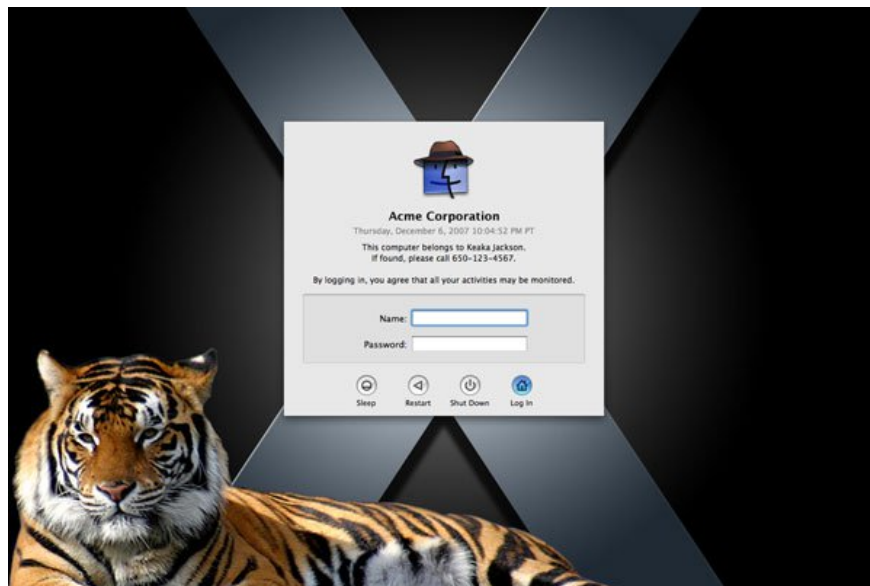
Acme Corporation

Thursday, December 6, 2007 10:04:52 PM PT

This computer belongs to Keaka Jackson.
If found, please call 650-123-4567.

By logging in, you agree that all your activities may be monitored.

Name:

Password:

Sleep Restart Shut Down Log In